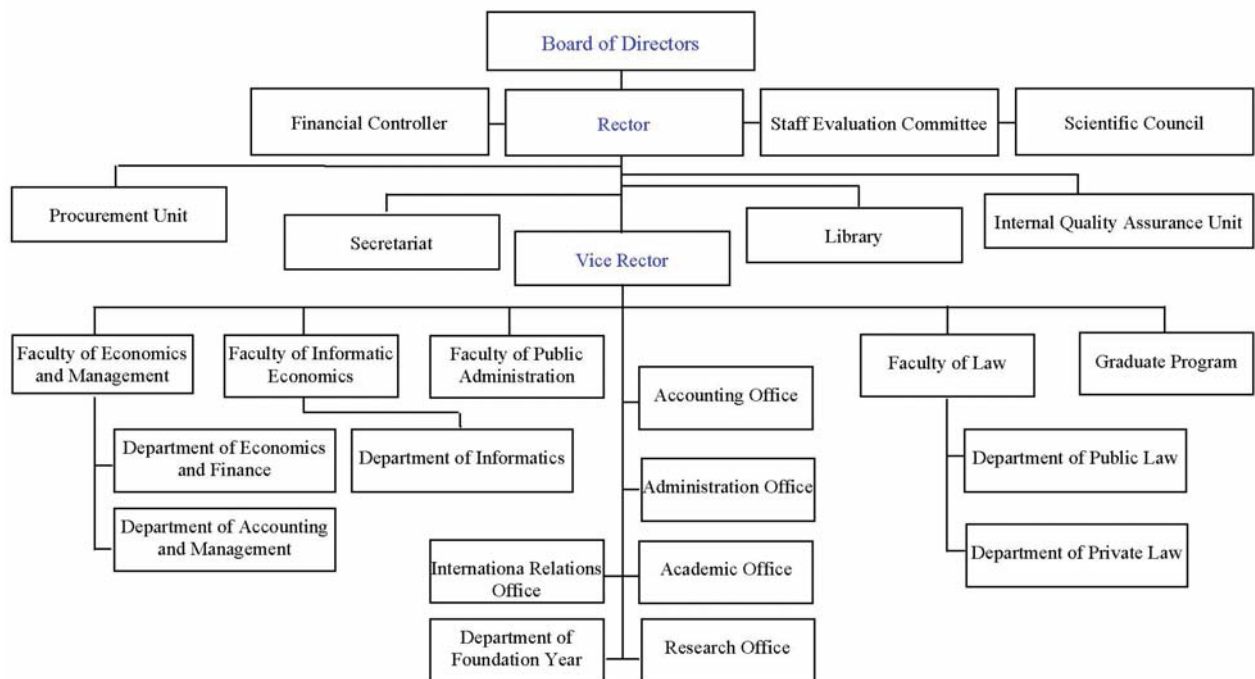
Board of Directors

Financial Controller

Rector

Staff Evaluation Committee

Scientific Council

Procurement Unit

Secretariat

Library

Internal Quality Assurance Unit

Vice Rector

Faculty of Economics and Management

Faculty of Informatic Economics

Faculty of Public Administration

Faculty of Law

Graduate Program

Accounting Office

Department of Economics and Finance

Department of Informatics

Department of Public Law

Administration Office

Department of Accounting and Management

Internationa Relations Office

Academic Office

Department of Private Law

Department of Foundation Year

Research Office